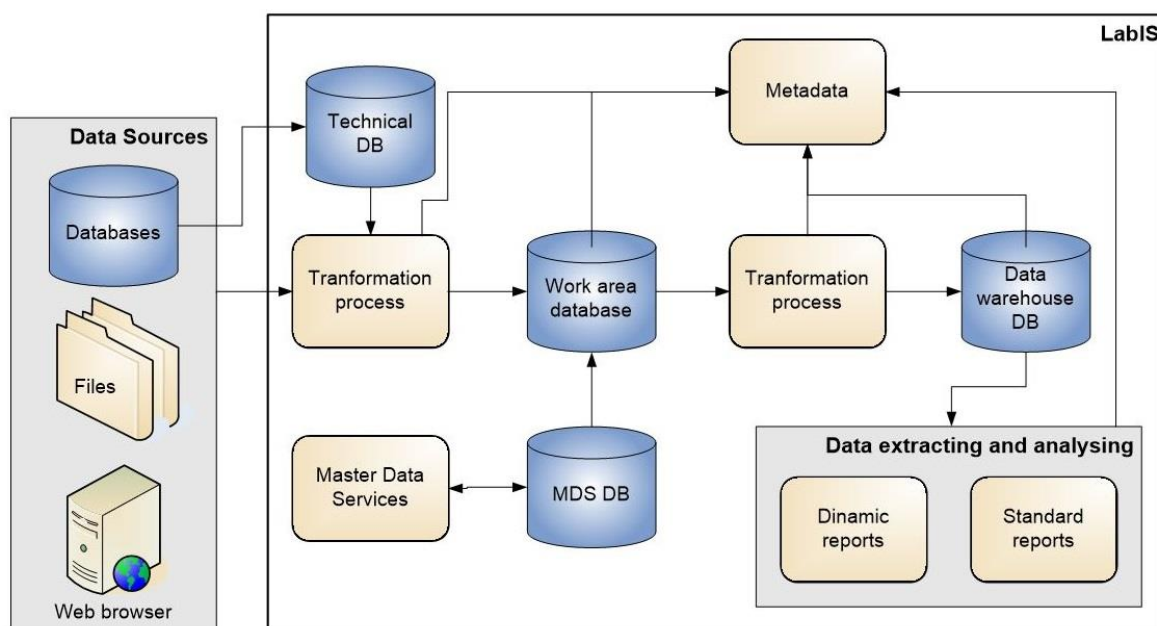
LabIS

Data Sources

Databases

Files

Web browser

Technical DB

Metadata

Tranformation process

Work area database

Tranformation process

Data warehouse DB

Master Data Services

MDS DB

Data extracting and analysing

Dinamic reports

Standard reports